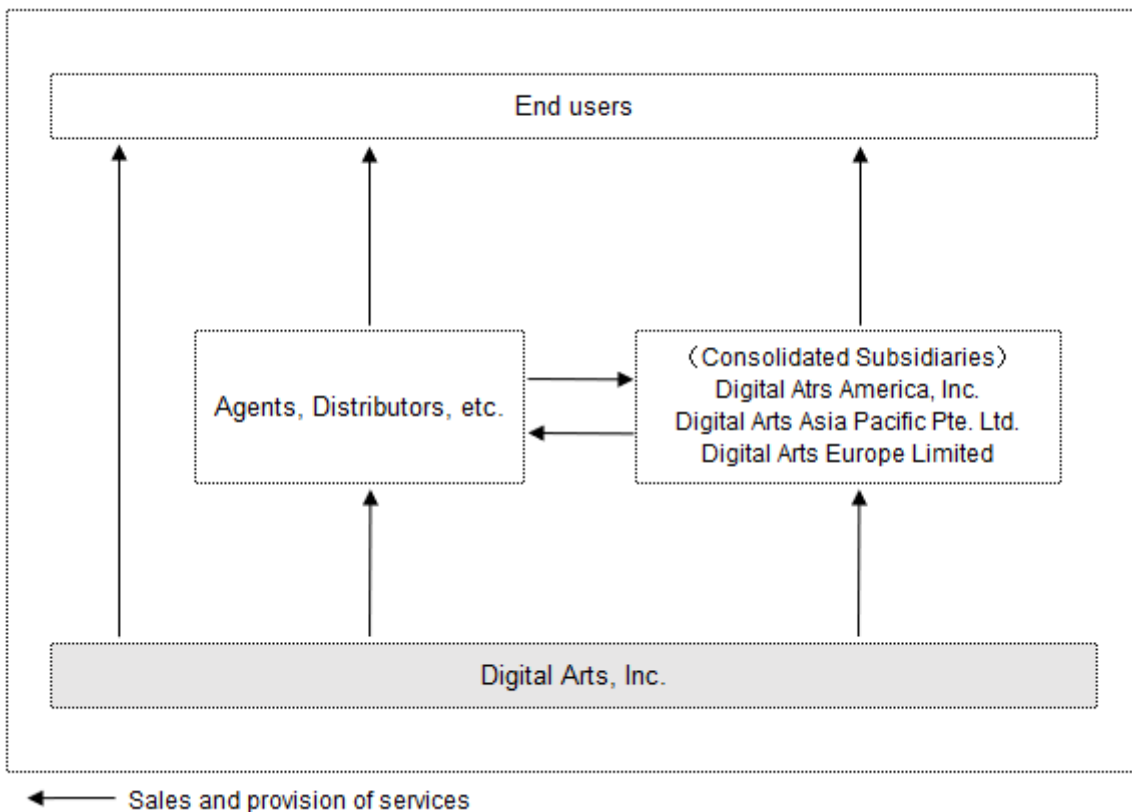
End users

Agents, Distributors, etc.

（Consolidated Subsidiaries）
Digital Atrs America, Inc.
Digital Arts Asia Pacific Pte. Ltd.
Digital Arts Europe Limited

Digital Arts, Inc.

Sales and provision of services